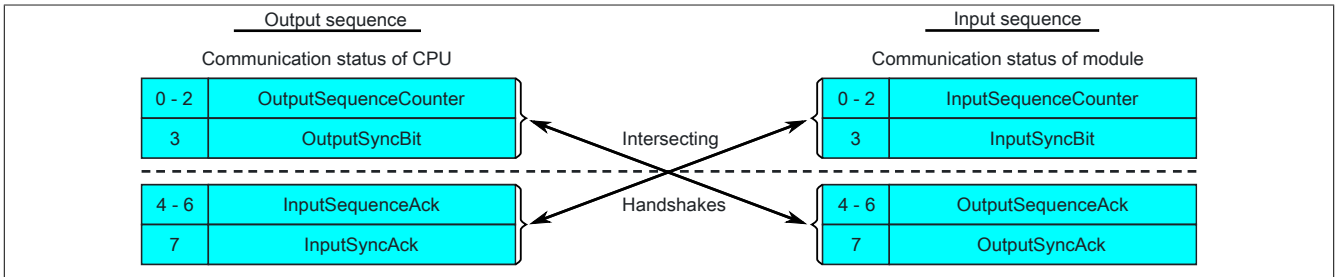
Output sequence

Communication status of CPU

| 0 - 2 | OutputSequenceCounter |
|---|---|
| 3 | OutputSyncBit |

| 4 - 6 | InputSequenceAck |
|---|---|
| 7 | InputSyncAck |

Intersecting

Handshakes

Input sequence

Communication status of module

| 0 - 2 | InputSequenceCounter |
|---|---|
| 3 | InputSyncBit |

| 4 - 6 | OutputSequenceAck |
|---|---|
| 7 | OutputSyncAck |